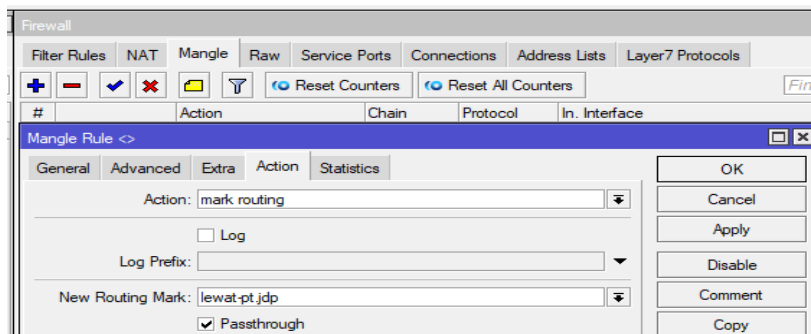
Firewall

Filter Rules NAT Mangle Raw Service Ports Connections Address Lists Layer7 Protocols

Reset Counters Reset All Counters Fin

# Action Chain Protocol In. Interface

Mangle Rule <>

General Advanced Extra Action Statistics

Action: mark routing

Log

Log Prefix:

New Routing Mark: lewat-pt.jdp

Passthrough

OK
Cancel
Apply
Disable
Comment
Copy